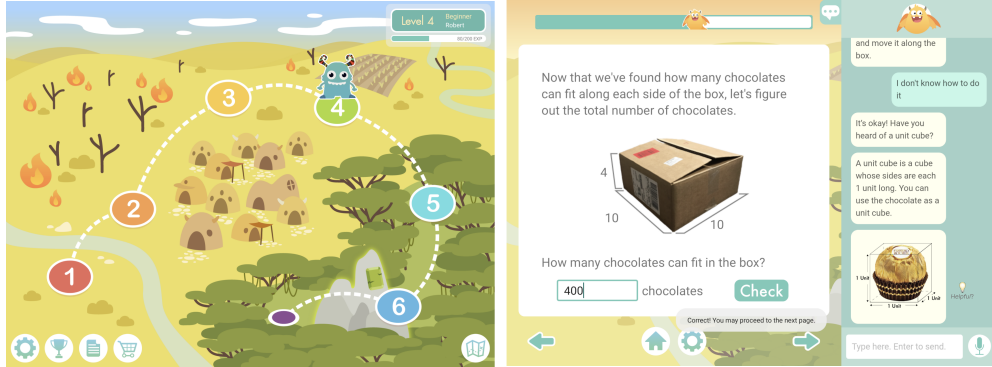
Level 4 Beginner
Robert
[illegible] EXP

3
4
2
5
1
6

Now that we've found how many chocolates can fit along each side of the box, let's figure out the total number of chocolates.

4
10
10

How many chocolates can fit in the box?

400 chocolates Check

Correct! You may proceed to the next page.

and move it along the box.

I don't know how to do it

It's okay! Have you heard of a unit cube?

A unit cube is a cube whose sides are each 1 unit long. You can use the chocolate as a unit cube.

1 Unit
1 Unit
1 Unit

Helpful?

Type here. Enter to send.